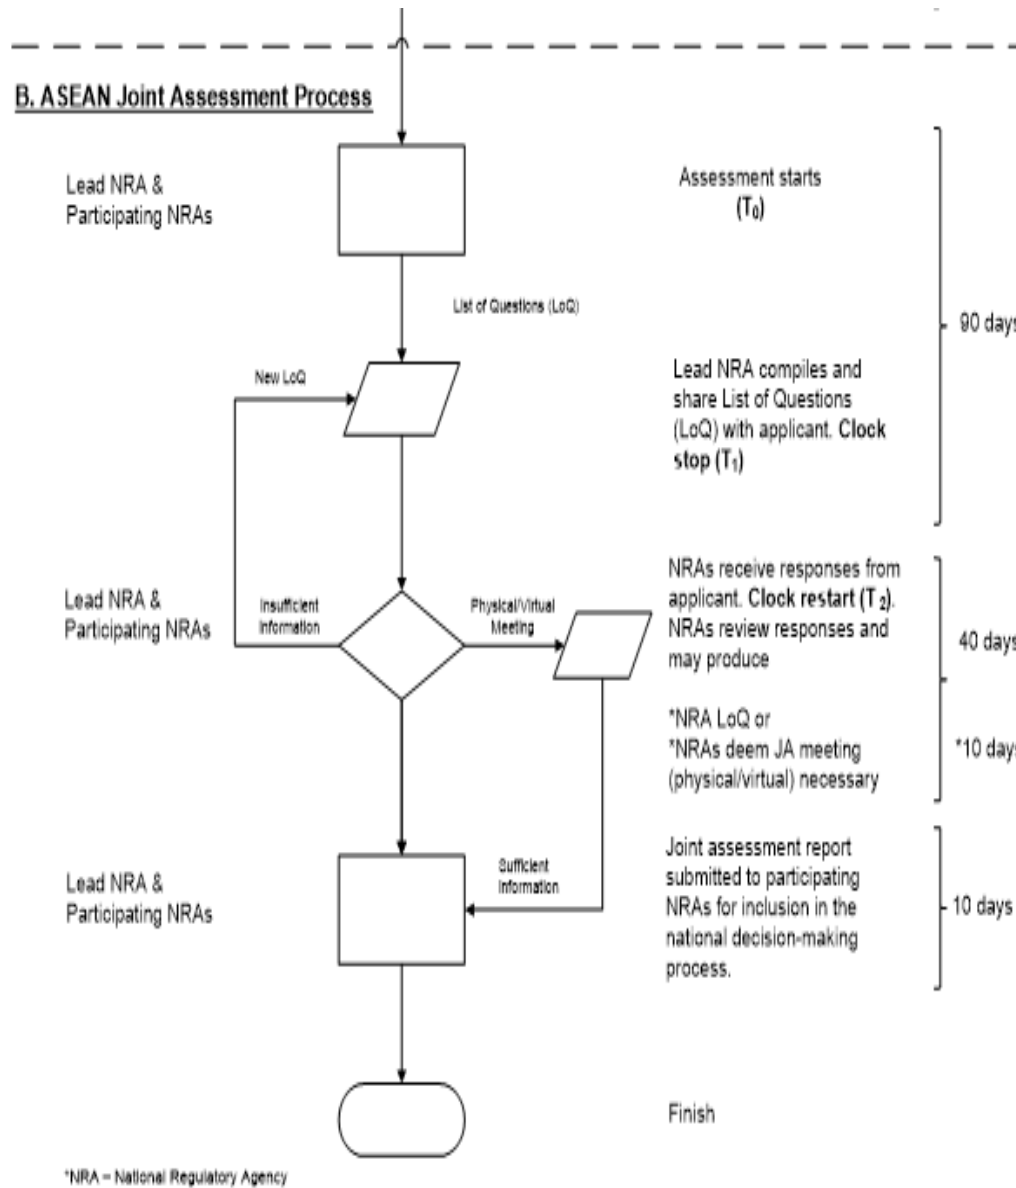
B. ASEAN Joint Assessment Process

Lead NRA & Participating NRAs

Assessment starts ($T_0$)

List of Questions (LoQ)

90 days

New LoQ

Lead NRA compiles and share List of Questions (LoQ) with applicant. **Clock stop ($T_1$)**

Lead NRA & Participating NRAs

Insufficient Information

Physical/Virtual Meeting

NRAs receive responses from applicant. **Clock restart ($T_2$)**. NRAs review responses and may produce

40 days

*NRA LoQ or
*NRAs deem JA meeting (physical/virtual) necessary

*10 days

Lead NRA & Participating NRAs

Sufficient Information

Joint assessment report submitted to participating NRAs for inclusion in the national decision-making process.

10 days

Finish

*NRA = National Regulatory Agency